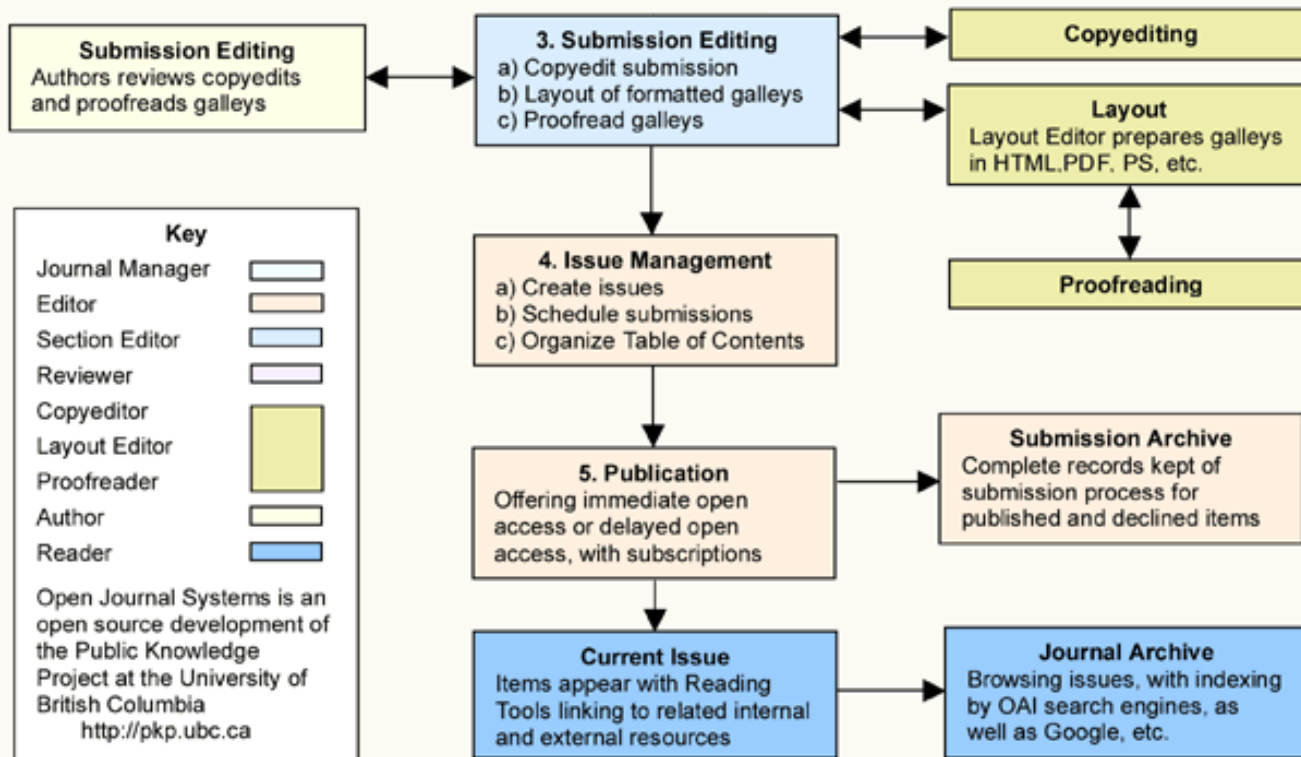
Submission Editing
Authors reviews copyedits and proofreads galleys

3. Submission Editing
a) Copyedit submission
b) Layout of formatted galleys
c) Proofread galleys

Copyediting

Layout
Layout Editor prepares galleys in HTML.PDF, PS, etc.

Proofreading

Key
Journal Manager
Editor
Section Editor
Reviewer
Copyeditor
Layout Editor
Proofreader
Author
Reader

Open Journal Systems is an open source development of the Public Knowledge Project at the University of British Columbia
http://pkp.ubc.ca

4. Issue Management
a) Create issues
b) Schedule submissions
c) Organize Table of Contents

5. Publication
Offering immediate open access or delayed open access, with subscriptions

Submission Archive
Complete records kept of submission process for published and declined items

Current Issue
Items appear with Reading Tools linking to related internal and external resources

Journal Archive
Browsing issues, with indexing by OAI search engines, as well as Google, etc.